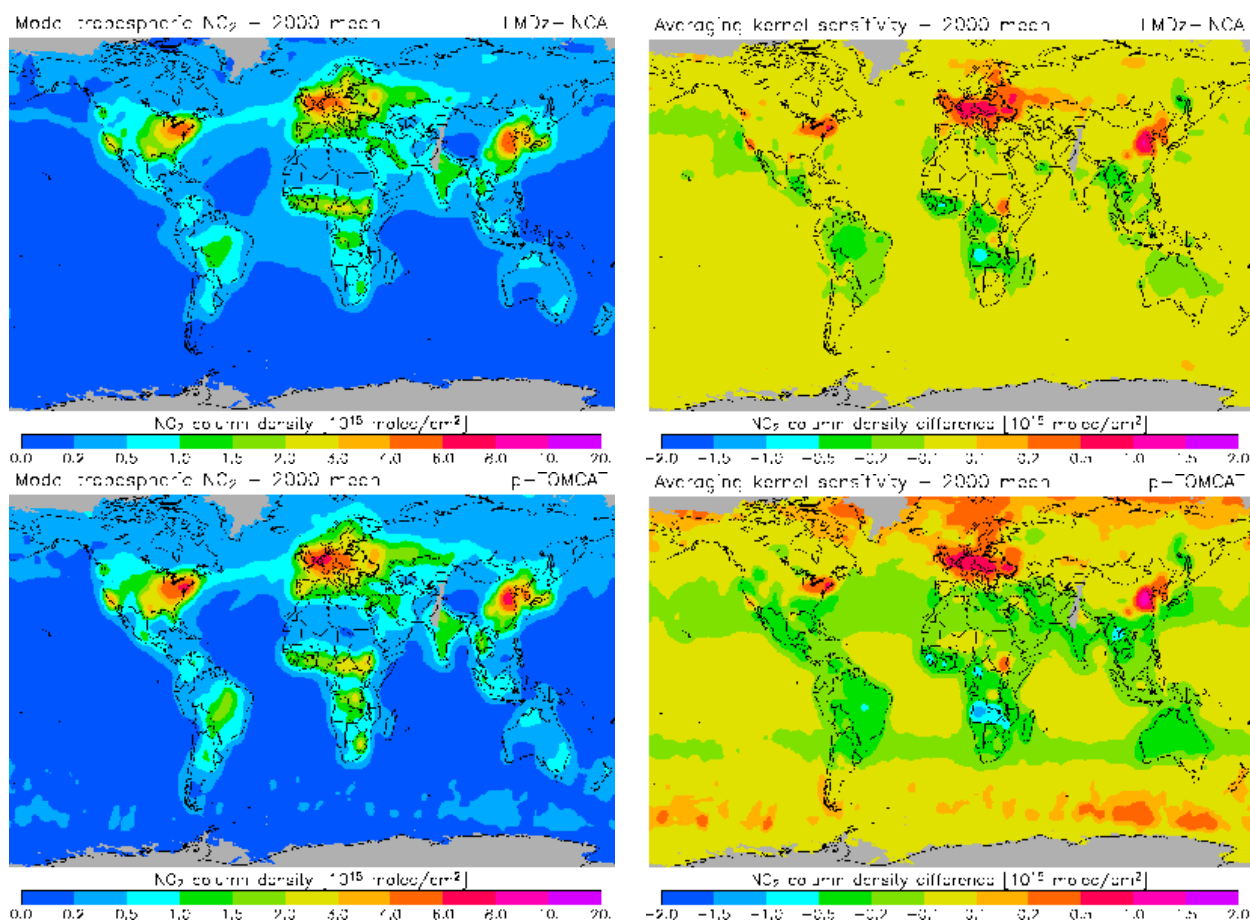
Model tropospheric $NO_2$ – 2000 mean LMDz-INCA

$NO_2$ column density [$10^{15}$ molec/cm$^2$]

0.0 0.2 0.5 1.0 1.5 2.0 3.0 4.0 6.0 8.0 10. 20.

Averaging kernel sensitivity – 2000 mean LMDz-INCA

$NO_2$ column density difference [$10^{15}$ molec/cm$^2$]

-2.0 -1.5 -1.0 -0.5 -0.2 -0.1 0.1 0.2 0.5 1.0 1.5 2.0

Model tropospheric $NO_2$ – 2000 mean p-TOMCAT

$NO_2$ column density [$10^{15}$ molec/cm$^2$]

0.0 0.2 0.5 1.0 1.5 2.0 3.0 4.0 6.0 8.0 10. 20.

Averaging kernel sensitivity – 2000 mean p-TOMCAT

$NO_2$ column density difference [$10^{15}$ molec/cm$^2$]

-2.0 -1.5 -1.0 -0.5 -0.2 -0.1 0.1 0.2 0.5 1.0 1.5 2.0